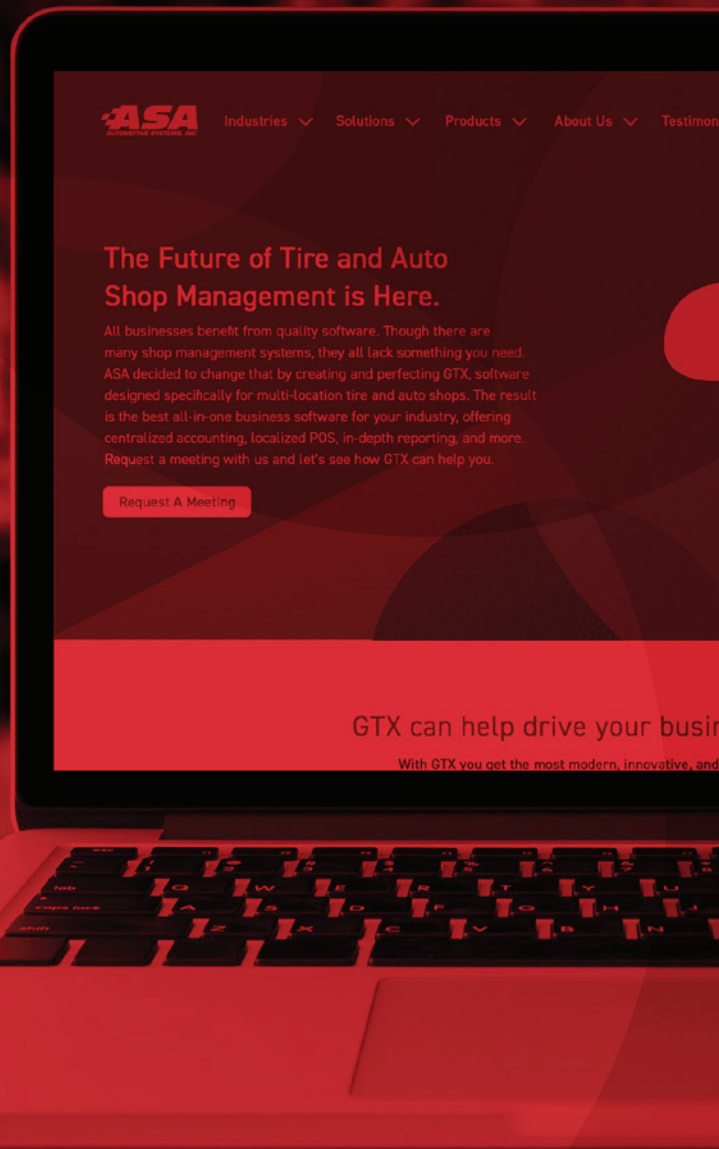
ASA
AUTOMOTIVE SYSTEMS, INC.

Industries Solutions Products About Us Testimon

The Future of Tire and Auto Shop Management is Here.

All businesses benefit from quality software. Though there are many shop management systems, they all lack something you need. ASA decided to change that by creating and perfecting GTX, software designed specifically for multi-location tire and auto shops. The result is the best all-in-one business software for your industry, offering centralized accounting, localized POS, in-depth reporting, and more. Request a meeting with us and let's see how GTX can help you.

Request A Meeting

GTX can help drive your busi

With GTX you get the most modern, innovative, and

tab Q W E R T Y U
caps lock A S D F G H J
shift Z X C V B N